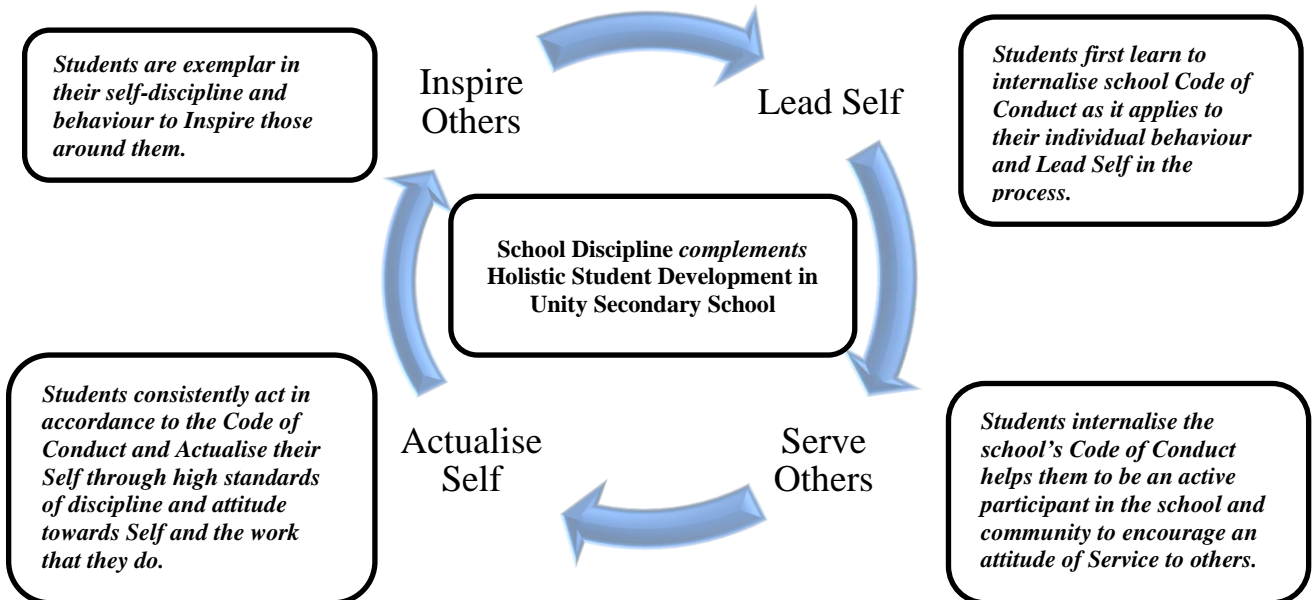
Students are exemplar in their self-discipline and behaviour to Inspire those around them.

Inspire Others

Lead Self

Students first learn to internalise school Code of Conduct as it applies to their individual behaviour and Lead Self in the process.

School Discipline *complements* Holistic Student Development in Unity Secondary School

Students consistently act in accordance to the Code of Conduct and Actualise their Self through high standards of discipline and attitude towards Self and the work that they do.

Actualise Self

Serve Others

Students internalise the school's Code of Conduct helps them to be an active participant in the school and community to encourage an attitude of Service to others.